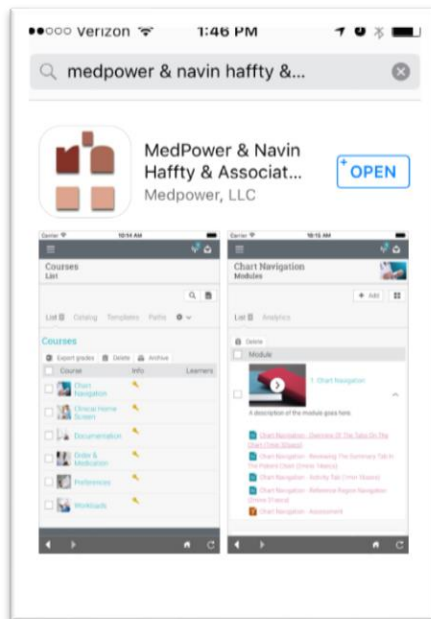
●●○○○ Verizon 1:46 PM

medpower & navin haffty &...

MedPower & Navin Haffty & Associat...

Medpower, LLC

OPEN

Carrier 10:14 AM

Courses
List

List Catalog Templates Paths

Courses

Export grades Delete Archive

| Course | Info | Learners |
|---|---|---|
| Chart Navigation | | |
| Clinical Home Screen | | |
| Documentation | | |
| Order & Medication | | |
| Preferences | | |
| Workloads | | |

Carrier 10:15 AM

Chart Navigation
Modules

+ Add

List Analytics

Delete

Module

1. Chart Navigation

A description of the module goes here.

Chart Navigation - Overview Of The Tabs On The Chart (Time: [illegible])

Chart Navigation - Reviewing The Summary Tab In The Patients Chart (Time: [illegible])

Chart Navigation - Activity Tab (Time: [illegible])

Chart Navigation - Reference Region Navigation (Time: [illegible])

Chart Navigation - Assessment